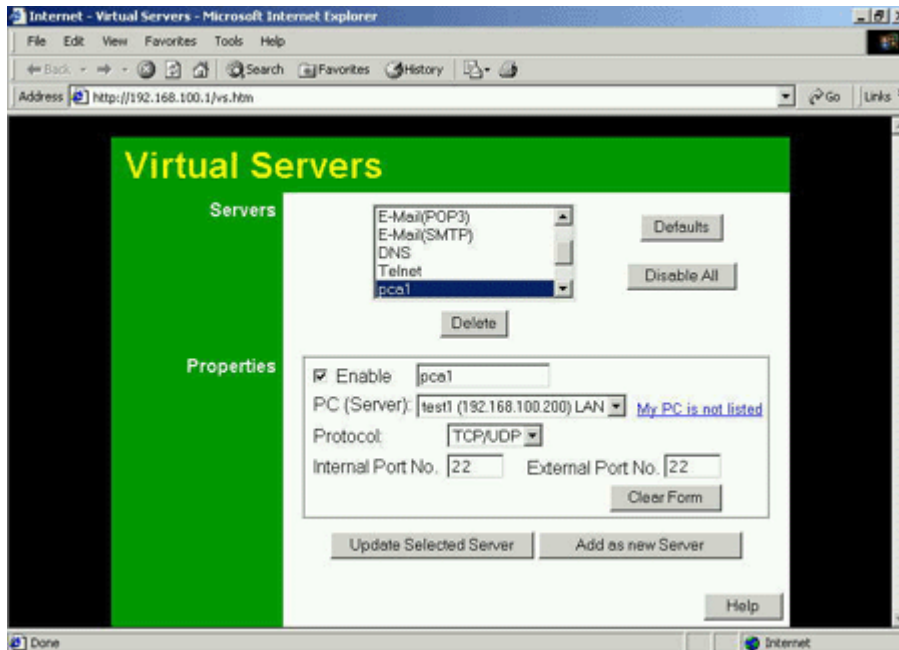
Internet - Virtual Servers - Microsoft Internet Explorer

File Edit View Favorites Tools Help

Back Search Favorites History

Address http://192.168.100.1/vs.htm Go Links

Virtual Servers

Servers

E-Mail(POP3)
E-Mail(SMTP)
DNS
Telnet
pca1

Defaults

Disable All

Delete

Properties

Enable pca1

PC (Server): test1 (192.168.100.200) LAN My PC is not listed

Protocol: TCP/UDP

Internal Port No. 22 External Port No. 22

Clear Form

Update Selected Server Add as new Server

Help

Done Internet